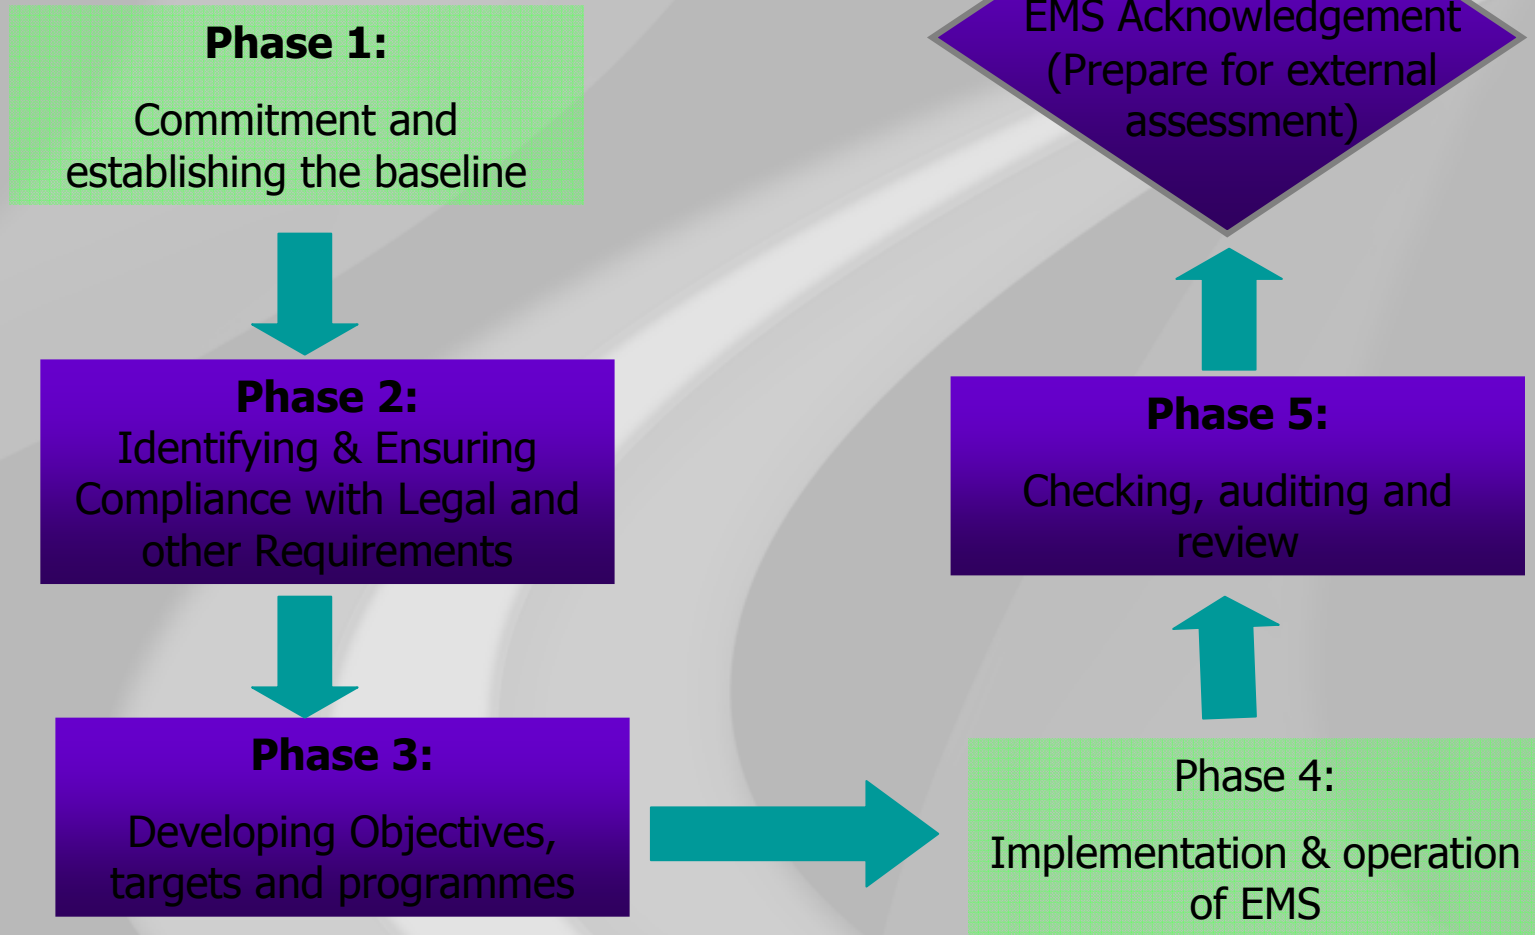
Phase 1:

Commitment and establishing the baseline

Phase 2:
Identifying & Ensuring Compliance with Legal and other Requirements

Phase 3:

Developing Objectives, targets and programmes

Phase 4:

Implementation & operation of EMS

Phase 5:

Checking, auditing and review

EMS Acknowledgement (Prepare for external assessment)